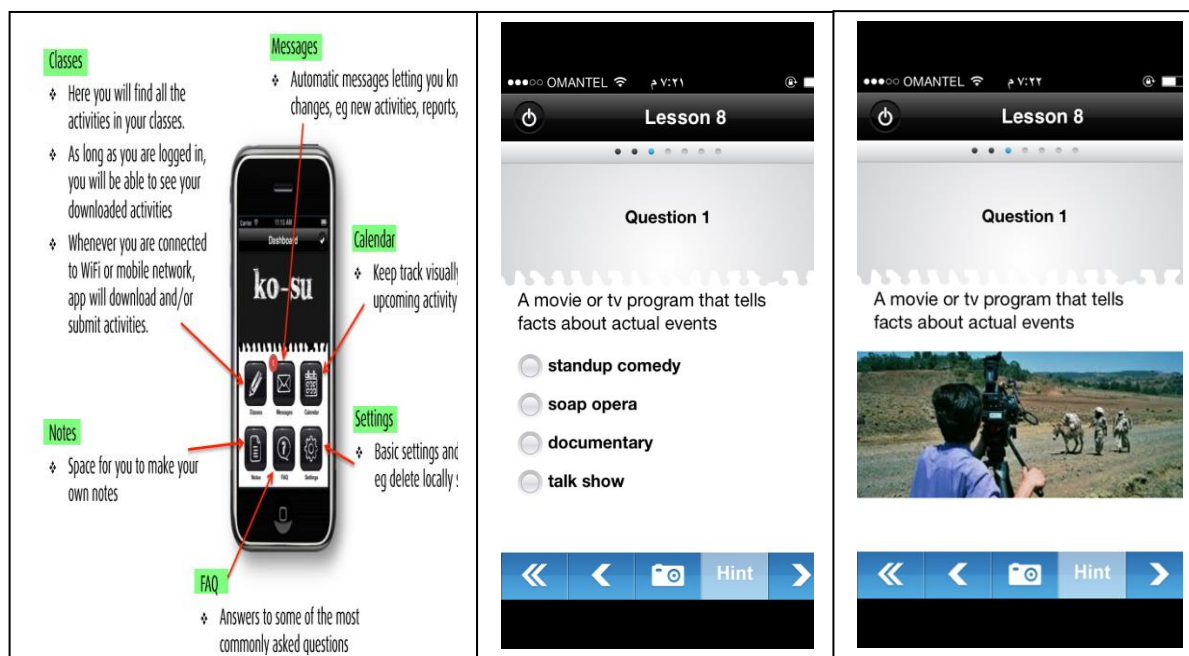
Classes
Here you will find all the activities in your classes.
As long as you are logged in, you will be able to see your downloaded activities
Whenever you are connected to WiFi or mobile network, app will download and/or submit activities.

Messages
Automatic messages letting you kn changes, eg new activities, reports,

Calendar
Keep track visuall upcoming activity

Settings
Basic settings and eg delete locally

Notes
Space for you to make your own notes

FAQ
Answers to some of the most commonly asked questions

Dashboard
ko-su
Classes Messages Calendar
Notes FAQ Settings

●●●○○ OMANTEL ٧:٢١ م
Lesson 8
Question 1
A movie or tv program that tells facts about actual events
standup comedy
soap opera
documentary
talk show
Hint

●●●○○ OMANTEL ٧:٢٢ م
Lesson 8
Question 1
A movie or tv program that tells facts about actual events
Hint